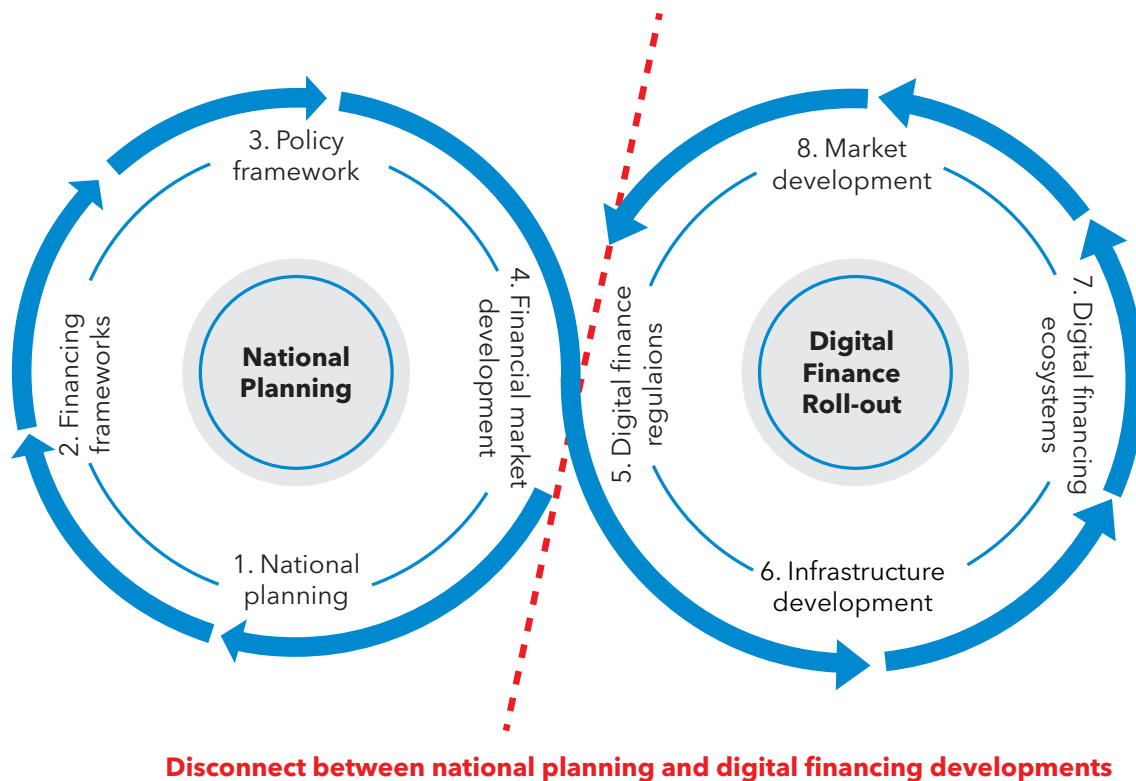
3. Policy framework

2. Financing frameworks

National Planning

4. Financial market development

1. National planning

8. Market development

5. Digital finance regulaions

Digital Finance Roll-out

7. Digital financing ecosystems

6. Infrastructure development

Disconnect between national planning and digital financing developments